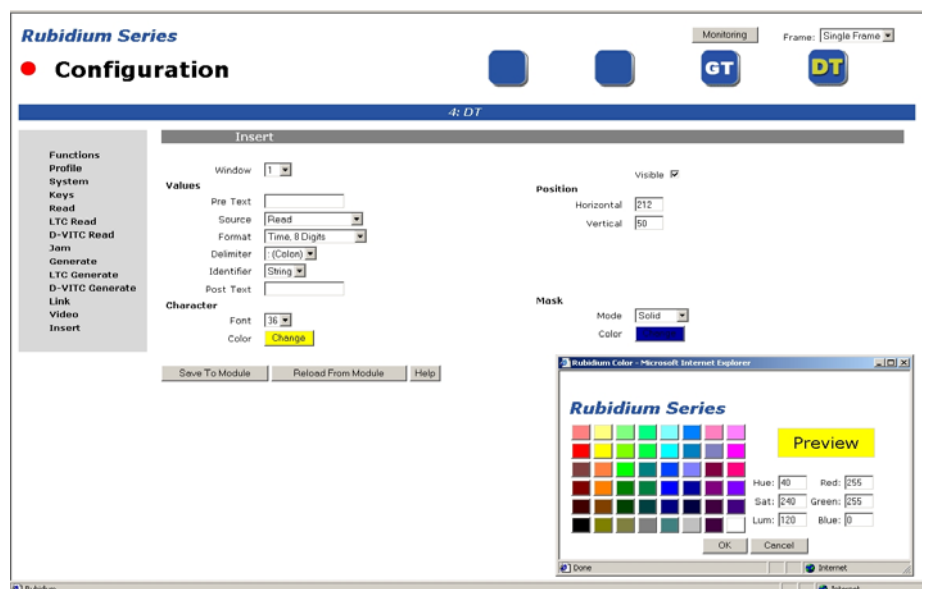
Rubidium Series

Configuration

Monitoring

Frame: Single Frame

GT

DT

4: DT

Functions
Profile
System
Keys
Read
LTC Read
D-VITC Read
Jam
Generate
LTC Generate
D-VITC Generate
Link
Video
Insert

Insert

Window 1

Values

Pre Text

Source Read

Format Time, 8 Digits

Delimiter : (Colon)

Identifier String

Post Text

Character

Font 36

Color Change

Visible

Position

Horizontal 212

Vertical 50

Mask

Mode Solid

Color

Save To Module

Reload From Module

Help

Rubidium Color - Microsoft Internet Explorer

Rubidium Series

Preview

Hue: 40

Red: 255

Sat: 240

Green: 255

Lum: 120

Blue: 0

OK

Cancel

Done

Internet

Rubidium

Internet